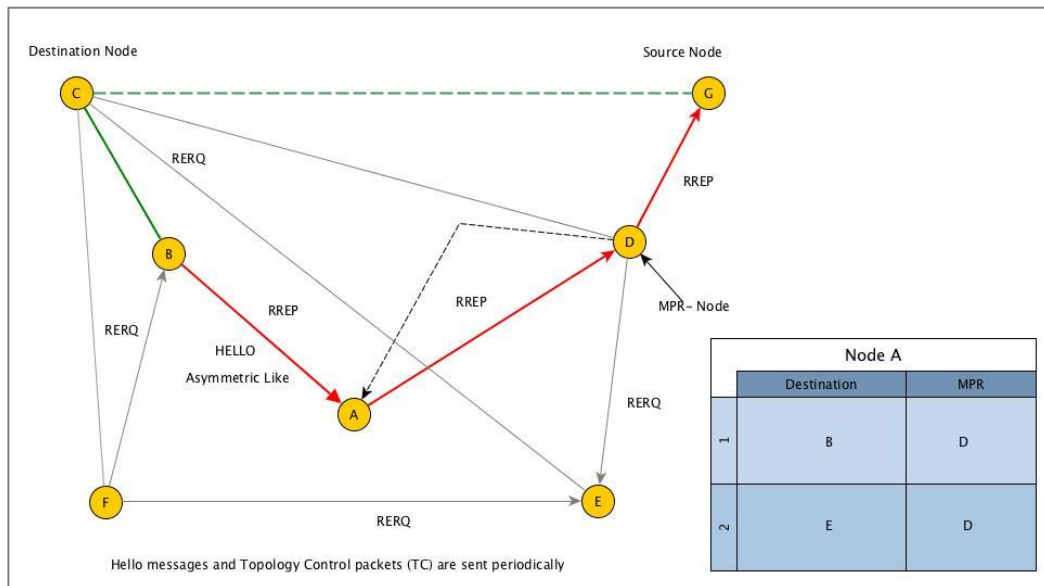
Destination Node

Source Node

C

G

RERQ

RREP

B

D

RREP

RREP

MPR- Node

RERQ

HELLO

Asymmetric Like

A

RERQ

F

E

RERQ

Hello messages and Topology Control packets (TC) are sent periodically

Node A

| | Destination | MPR |
|---|---|---|
| 1 | B | D |
| 2 | E | D |